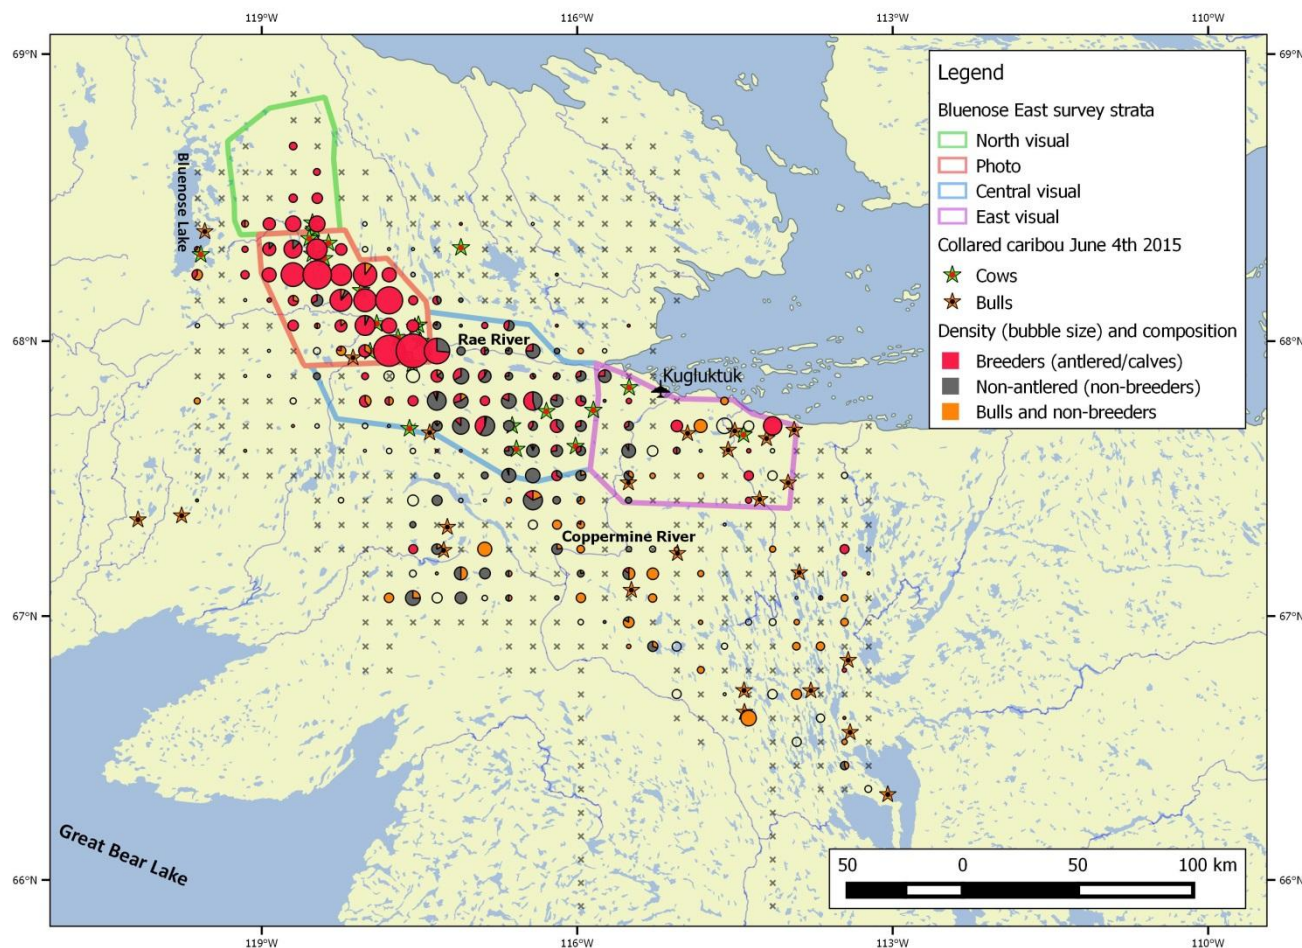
119°W 116°W 113°W 110°W

69°N 68°N 67°N 66°N

Bluenose Lake

Rae River

Kugluktuk

Coppermine River

Great Bear Lake

Legend
Bluenose East survey strata
North visual
Photo
Central visual
East visual
Collared caribou June 4th 2015
Cows
Bulls
Density (bubble size) and composition
Breeders (antlered/calves)
Non-antlered (non-breeders)
Bulls and non-breeders

50 0 50 100 km